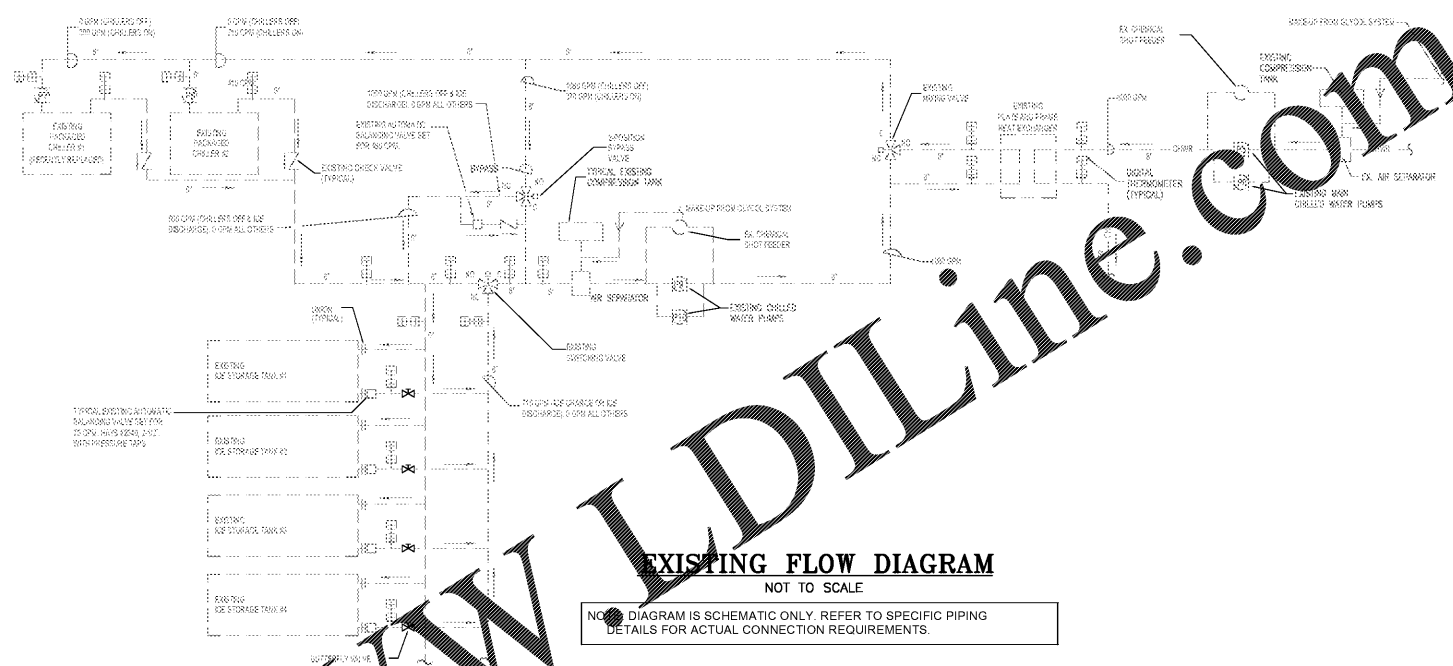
0 GPM (CHILLERS OFF)
370 GPM (CHILLERS ON)

0 GPM (CHILLERS OFF)
370 GPM (CHILLERS ON)

EXISTING PACKAGED CHILLER #1 (RECENTLY REPLACED)

EXISTING PACKAGED CHILLER #2

EXISTING CHECK VALVE (TYPICAL)

1000 GPM (CHILLERS OFF & ICE DISCHARGE), 0 GPM ALL OTHERS

EXISTING AUTOMATIC BALANCING VALVE SET FOR 190 GPM

0860 GPM (CHILLERS OFF) 370 GPM (CHILLERS ON)

BYPASS

EXISTING BYPASS VALVE

TYPICAL EXISTING COMPRESSION TANK

MAKE-UP FROM GLYCOL SYSTEM

EX. CHEMICAL SHOT FEEDER

AIR SEPARATOR

EXISTING CHILLED WATER PUMPS

800 GPM (CHILLERS OFF & ICE DISCHARGE), 0 GPM ALL OTHERS

EXISTING SWITCHING VALVE

EXISTING MIXING VALVE

EXISTING PLATE AND FRAME HEAT EXCHANGER

1000 GPM

DIGITAL THERMOMETER (TYPICAL)

CHWR

EX. CHEMICAL SHOT FEEDER

MAKE-UP FROM GLYCOL SYSTEM

EXISTING COMPRESSION TANK

CHWR

EX. AIR SEPARATOR

EXISTING MAIN CHILLED WATER PUMPS

1000 GPM

UNION (TYPICAL)

EXISTING ICE STORAGE TANK #1

TYPICAL EXISTING AUTOMATIC BALANCING VALVE SET FOR 00 GPM. (HAYS MESA) 2-1/2" WITH PRESSURE TAPS

1000 GPM (ICE CHARGE OR ICE DISCHARGE), 0 GPM ALL OTHERS

EXISTING ICE STORAGE TANK #2

EXISTING ICE STORAGE TANK #3

EXISTING ICE STORAGE TANK #4

BUTTERFLY VALVE

EXISTING FLOW DIAGRAM
NOT TO SCALE

NOTE: DIAGRAM IS SCHEMATIC ONLY. REFER TO SPECIFIC PIPING DETAILS FOR ACTUAL CONNECTION REQUIREMENTS.

www.LDILine.com